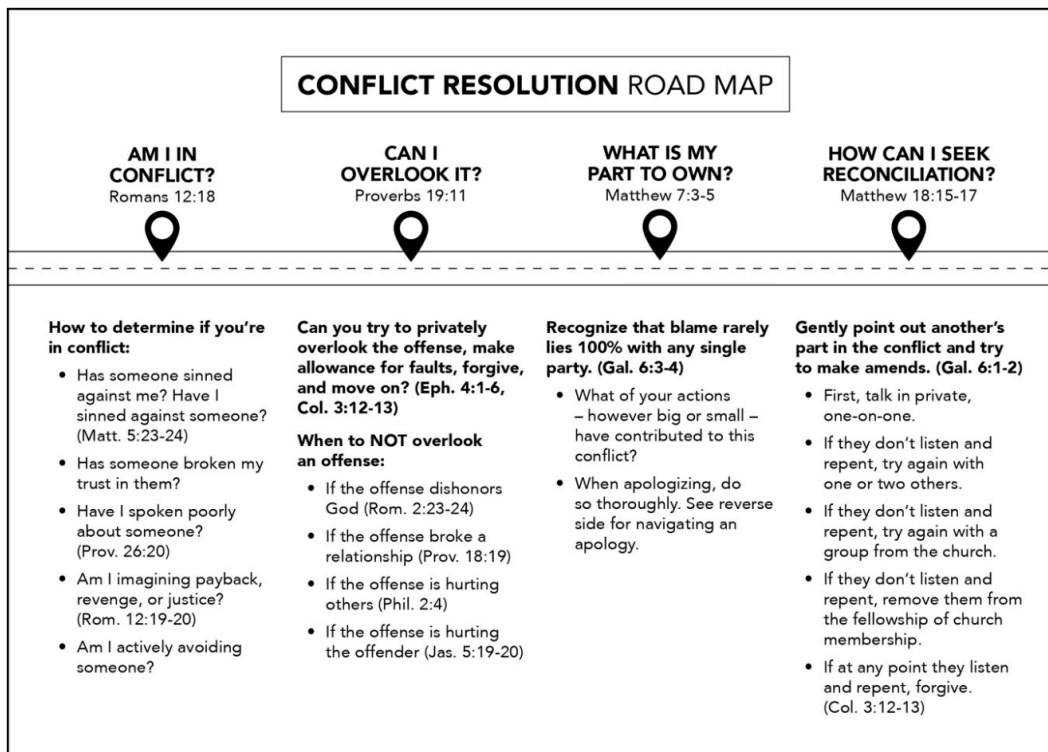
CONFLICT RESOLUTION ROAD MAP

AM I IN CONFLICT?
Romans 12:18

CAN I OVERLOOK IT?
Proverbs 19:11

WHAT IS MY PART TO OWN?
Matthew 7:3-5

HOW CAN I SEEK RECONCILIATION?
Matthew 18:15-17

How to determine if you're in conflict:

- Has someone sinned against me? Have I sinned against someone? (Matt. 5:23-24)
- Has someone broken my trust in them?
- Have I spoken poorly about someone? (Prov. 26:20)
- Am I imagining payback, revenge, or justice? (Rom. 12:19-20)
- Am I actively avoiding someone?

Can you try to privately overlook the offense, make allowance for faults, forgive, and move on? (Eph. 4:1-6, Col. 3:12-13)

When to NOT overlook an offense:

- If the offense dishonors God (Rom. 2:23-24)
- If the offense broke a relationship (Prov. 18:19)
- If the offense is hurting others (Phil. 2:4)
- If the offense is hurting the offender (Jas. 5:19-20)

Recognize that blame rarely lies 100% with any single party. (Gal. 6:3-4)

- What of your actions – however big or small – have contributed to this conflict?
- When apologizing, do so thoroughly. See reverse side for navigating an apology.

Gently point out another's part in the conflict and try to make amends. (Gal. 6:1-2)

- First, talk in private, one-on-one.
- If they don't listen and repent, try again with one or two others.
- If they don't listen and repent, try again with a group from the church.
- If they don't listen and repent, remove them from the fellowship of church membership.
- If at any point they listen and repent, forgive. (Col. 3:12-13)